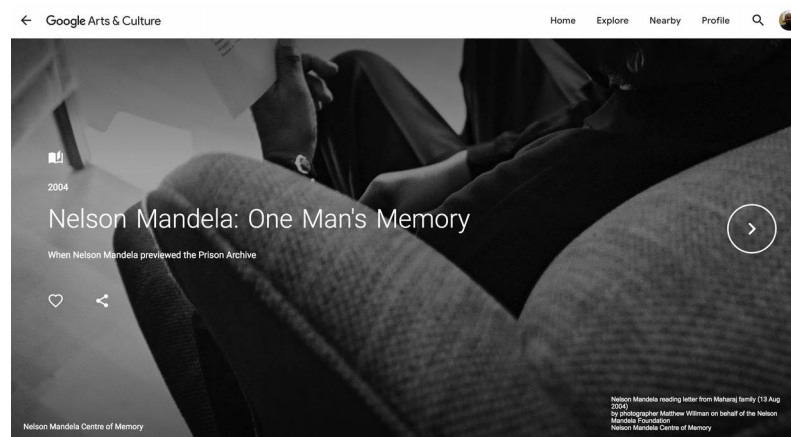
Google Arts & Culture

Home Explore Nearby Profile

2004

Nelson Mandela: One Man's Memory

When Nelson Mandela previewed the Prison Archive

Nelson Mandela reading letter from Maharaj family (13 Aug 2004)
by photographer Matthew Willman on behalf of the Nelson Mandela Foundation
Nelson Mandela Centre of Memory

Nelson Mandela Centre of Memory